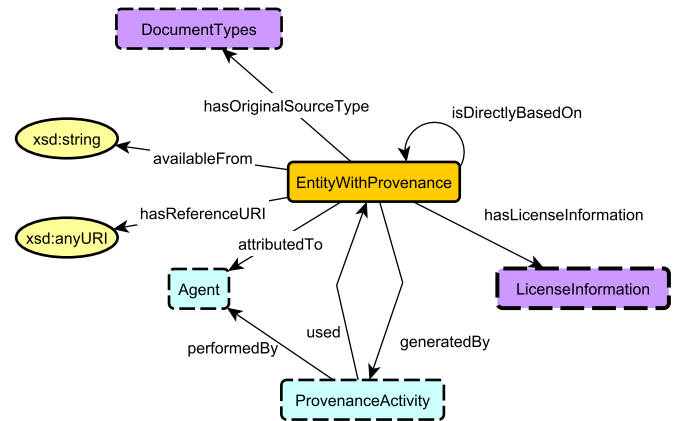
DocumentTypes

hasOriginalSourceType

isDirectlyBasedOn

xsd:string

availableFrom

EntityWithProvenance

hasReferenceURI

hasLicenseInformation

xsd:anyURI

attributedTo

Agent

LicenseInformation

used

generatedBy

performedBy

ProvenanceActivity